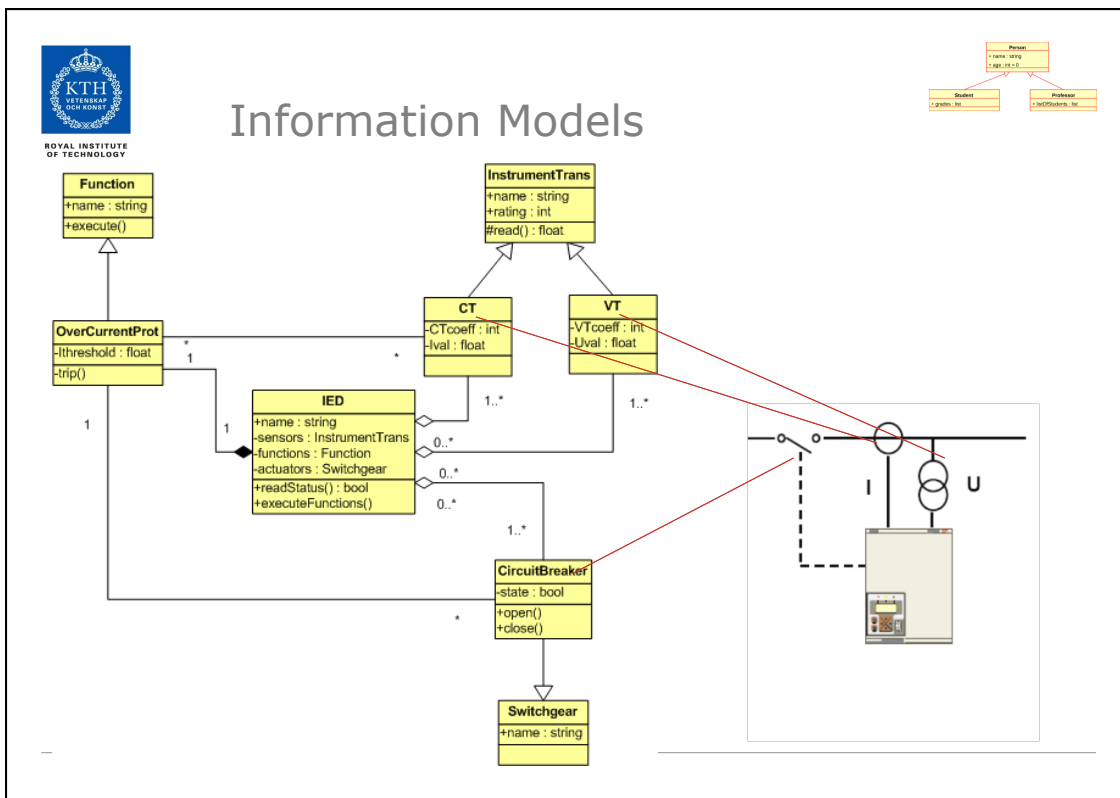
KTH
VETENSKAP OCH KONST
ROYAL INSTITUTE OF TECHNOLOGY

Information Models

Person
+ name : string
+ age : int = 0

Student
+ grades : list

Professor
+ listOfStudents : list

Function
+name : string
+execute()

InstrumentTrans
+name : string
+rating : int
#read() : float

CT
-CTcoeff : int
-Ival : float

VT
-VTcoeff : int
-Uval : float

OverCurrentProt
-Ithreshold : float
-trip()

IED
+name : string
-sensors : InstrumentTrans
-functions : Function
-actuators : Switchgear
+readStatus() : bool
+executeFunctions()

CircuitBreaker
-state : bool
+open()
+close()

Switchgear
+name : string

*
1
*
1..*
1..*
1
1
0..*
0..*
0..*
1..*
*

I
U